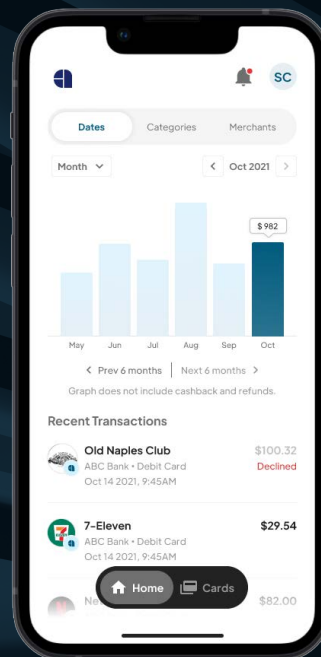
SC

Dates Categories Merchants

Month

Oct 2021

$ 982

May Jun Jul Aug Sep Oct

Prev 6 months | Next 6 months

Graph does not include cashback and refunds.

Recent Transactions

Old Naples Club
ABC Bank • Debit Card
Oct 14 2021, 9:45AM
$100.32
Declined

7-Eleven
ABC Bank • Debit Card
Oct 14 2021, 9:45AM
$29.54

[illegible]
$82.00

Home Cards